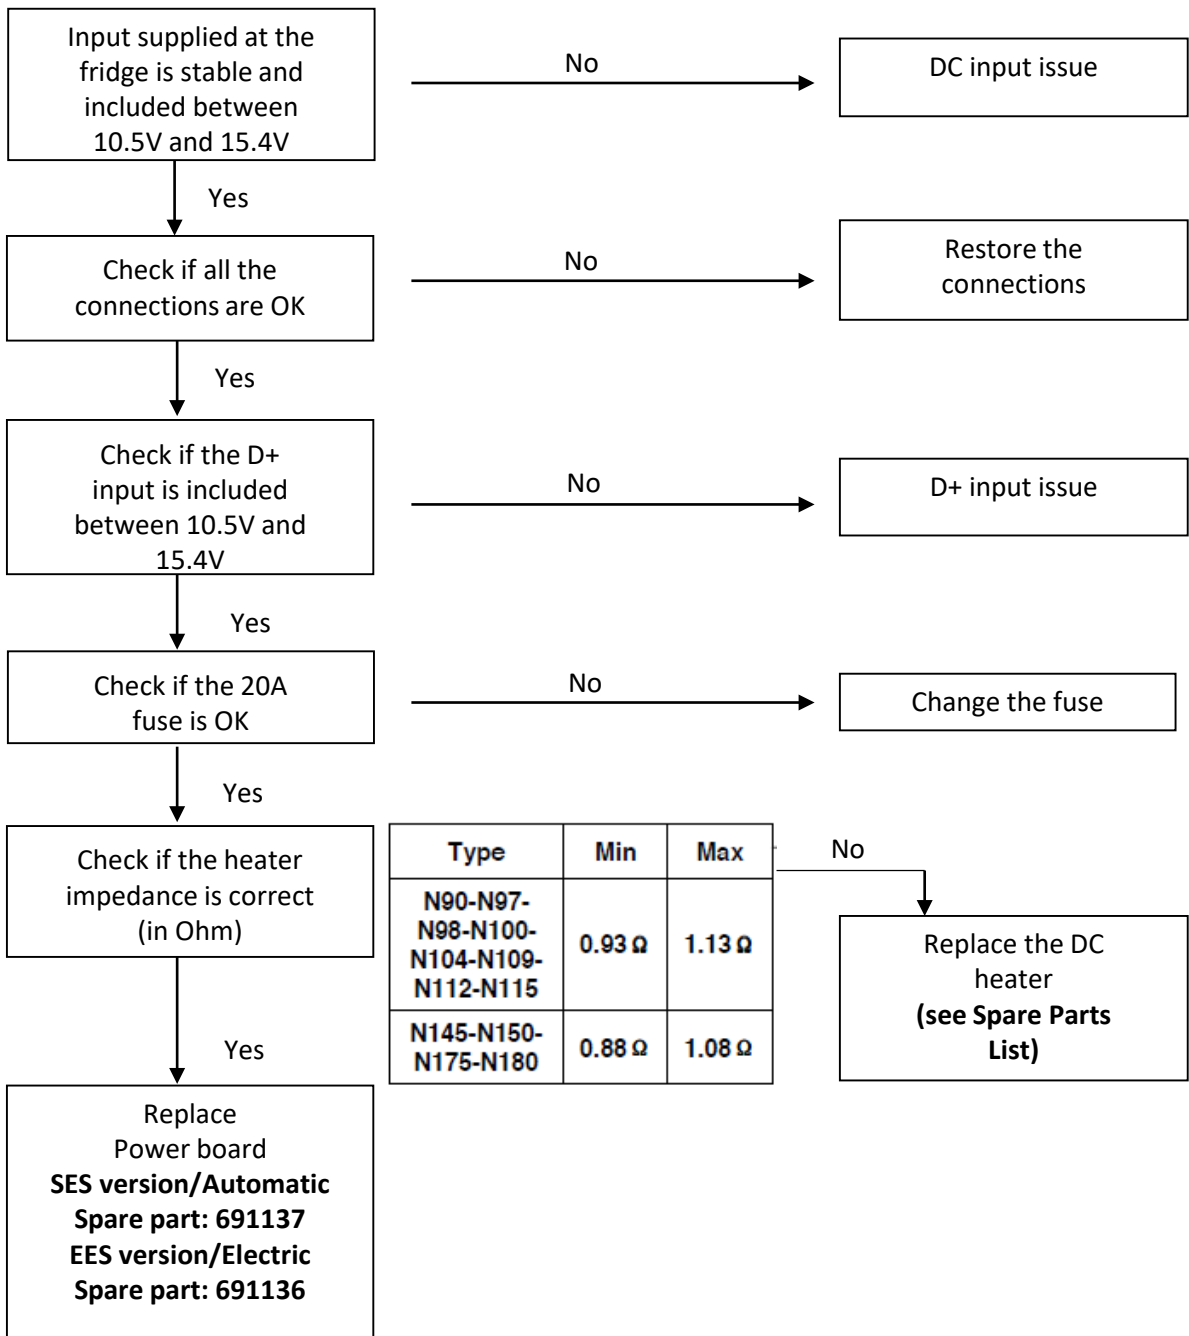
Input supplied at the fridge is stable and included between 10.5V and 15.4V

No

DC input issue

Yes

Check if all the connections are OK

No

Restore the connections

Yes

Check if the D+ input is included between 10.5V and 15.4V

No

D+ input issue

Yes

Check if the 20A fuse is OK

No

Change the fuse

Yes

Check if the heater impedance is correct (in Ohm)

| Type | Min | Max |
|---|---|---|
| N90-N97-N98-N100-N104-N109-N112-N115 | 0.93 Ω | 1.13 Ω |
| N145-N150-N175-N180 | 0.88 Ω | 1.08 Ω |

No

Replace the DC heater **(see Spare Parts List)**

Yes

Replace Power board
**SES version/Automatic**
**Spare part: 691137**
**EES version/Electric**
**Spare part: 691136**